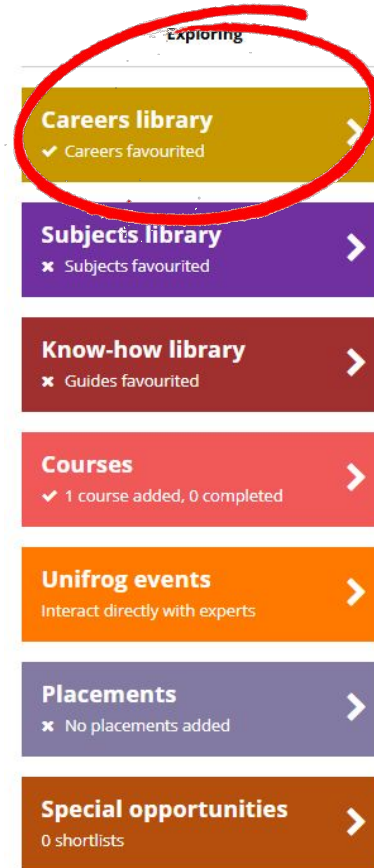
Exploring

Careers library
✔ Careers favourited

Subjects library
✖ Subjects favourited

Know-how library
✖ Guides favourited

Courses
✔ 1 course added, 0 completed

Unifrog events
Interact directly with experts

Placements
✖ No placements added

Special opportunities
0 shortlists